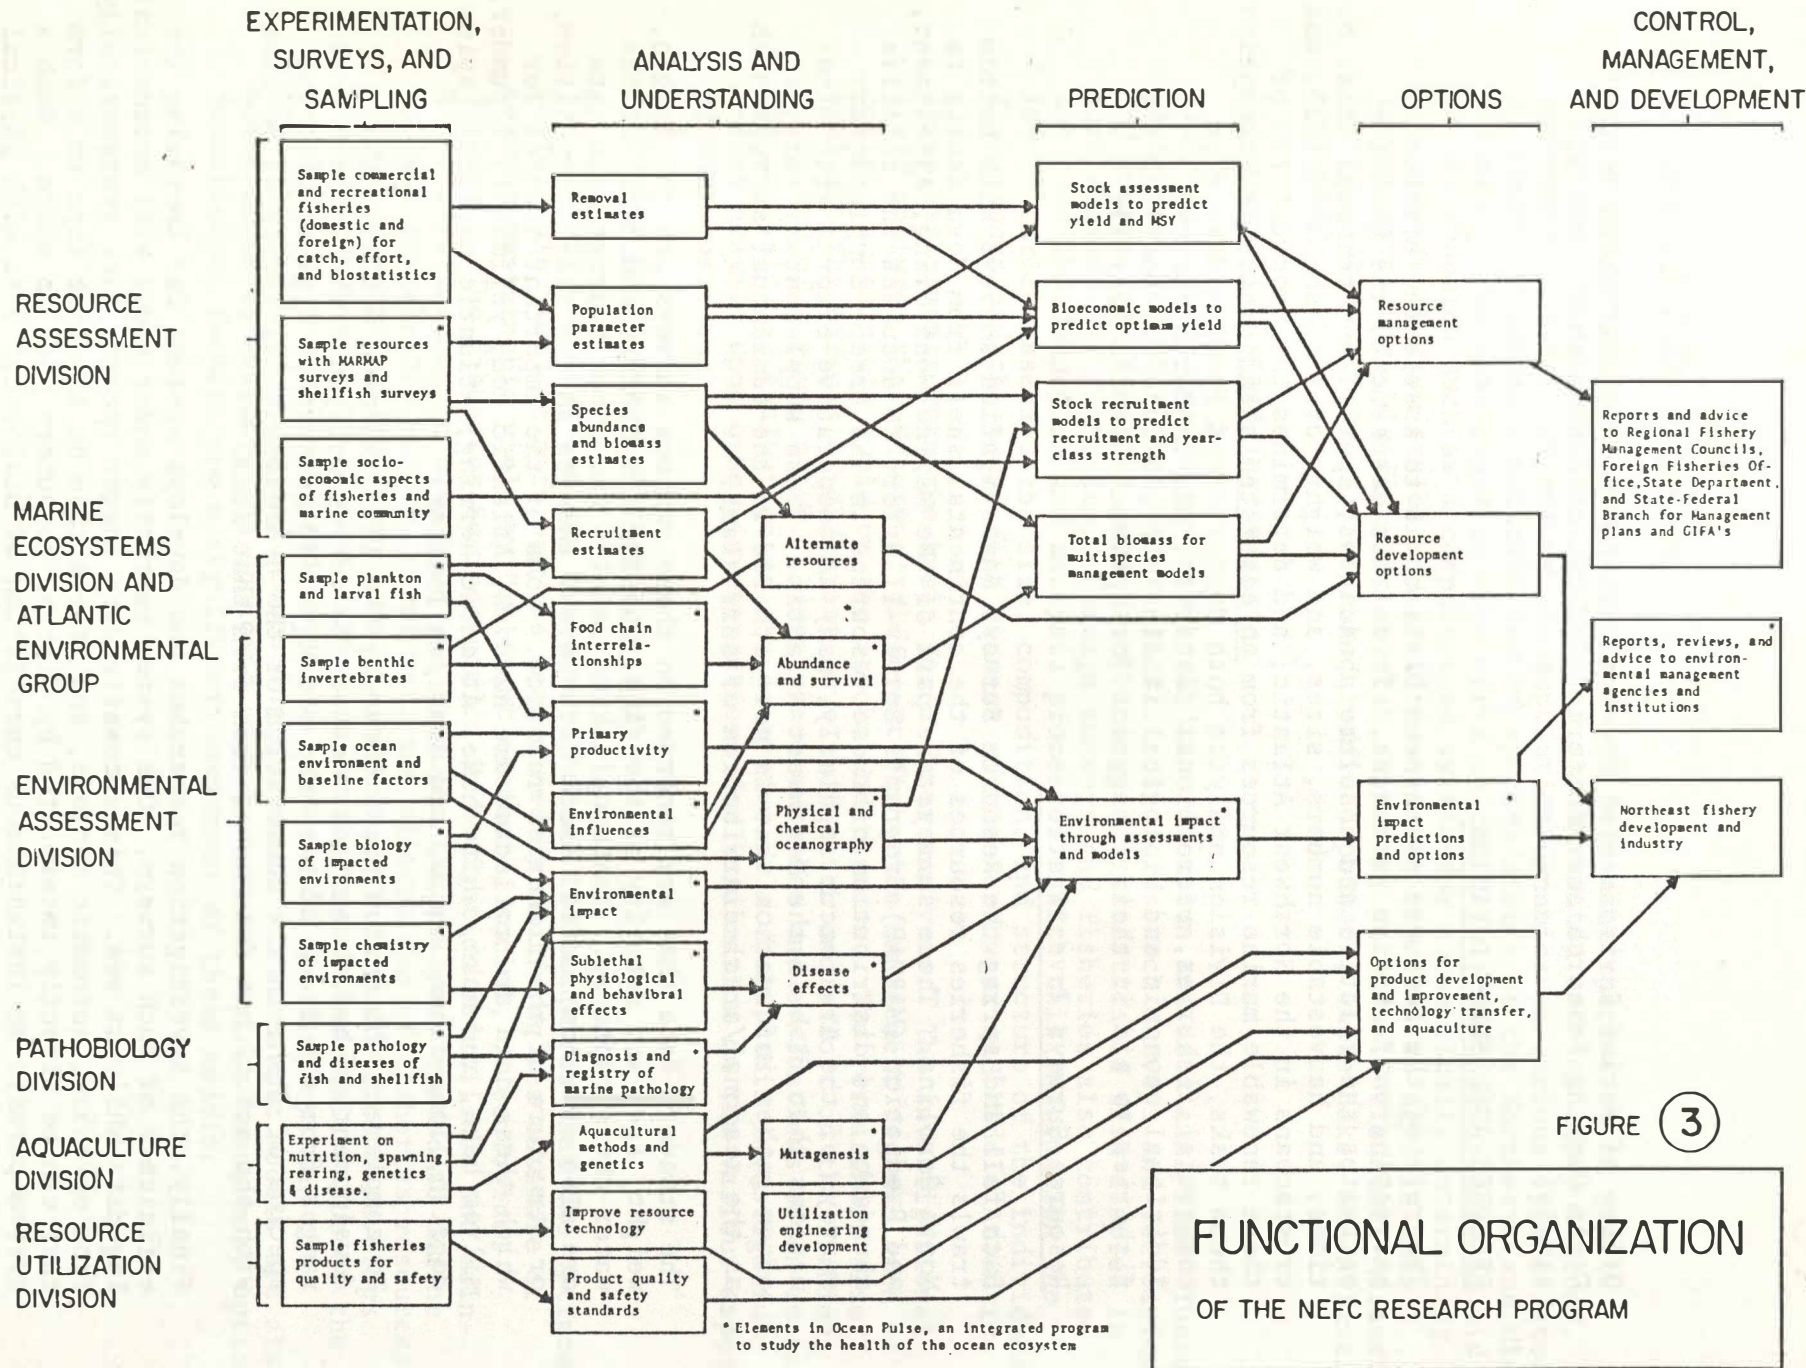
EXPERIMENTATION, SURVEYS, AND SAMPLING

ANALYSIS AND UNDERSTANDING

PREDICTION

OPTIONS

CONTROL, MANAGEMENT, AND DEVELOPMENT

RESOURCE ASSESSMENT DIVISION

MARINE ECOSYSTEMS DIVISION AND ATLANTIC ENVIRONMENTAL GROUP

ENVIRONMENTAL ASSESSMENT DIVISION

PATHOBIOLOGY DIVISION

AQUACULTURE DIVISION

RESOURCE UTILIZATION DIVISION

Sample commercial and recreational fisheries (domestic and foreign) for catch, effort, and biostatistics

Sample resources with MARMAP surveys and shellfish surveys *

Sample socio-economic aspects of fisheries and marine community

Sample plankton and larval fish *

Sample benthic invertebrates *

Sample ocean environment and baseline factors *

Sample biology of impacted environments *

Sample chemistry of impacted environments *

Sample pathology and diseases of fish and shellfish *

Experiment on nutrition, spawning, rearing, genetics & disease.

Sample fisheries products for quality and safety

Removal estimates

Population parameter estimates

Species abundance and biomass estimates

Recruitment estimates

Food chain interrelationships *

Primary productivity *

Environmental influences *

Environmental impact *

Sublethal physiological and behavioral effects *

Diagnosis and registry of marine pathology *

Aquacultural methods and genetics

Improve resource technology

Product quality and safety standards

Alternate resources

Abundance and survival *

Physical and chemical oceanography *

Disease effects *

Mutagenesis *

Utilization engineering development

Stock assessment models to predict yield and MSY

Bioeconomic models to predict optimum yield

Stock recruitment models to predict recruitment and year-class strength

Total biomass for multispecies management models

Environmental impact through assessments and models *

Resource management options

Resource development options

Environmental impact predictions and options *

Options for product development and improvement, technology transfer, and aquaculture

Reports and advice to Regional Fishery Management Councils, Foreign Fisheries Office, State Department, and State-Federal Branch for Management plans and GIFA's

Reports, reviews, and advice to environmental management agencies and institutions *

Northeast fishery development and industry

* Elements in Ocean Pulse, an integrated program to study the health of the ocean ecosystem

FIGURE 3

FUNCTIONAL ORGANIZATION

OF THE NEFC RESEARCH PROGRAM